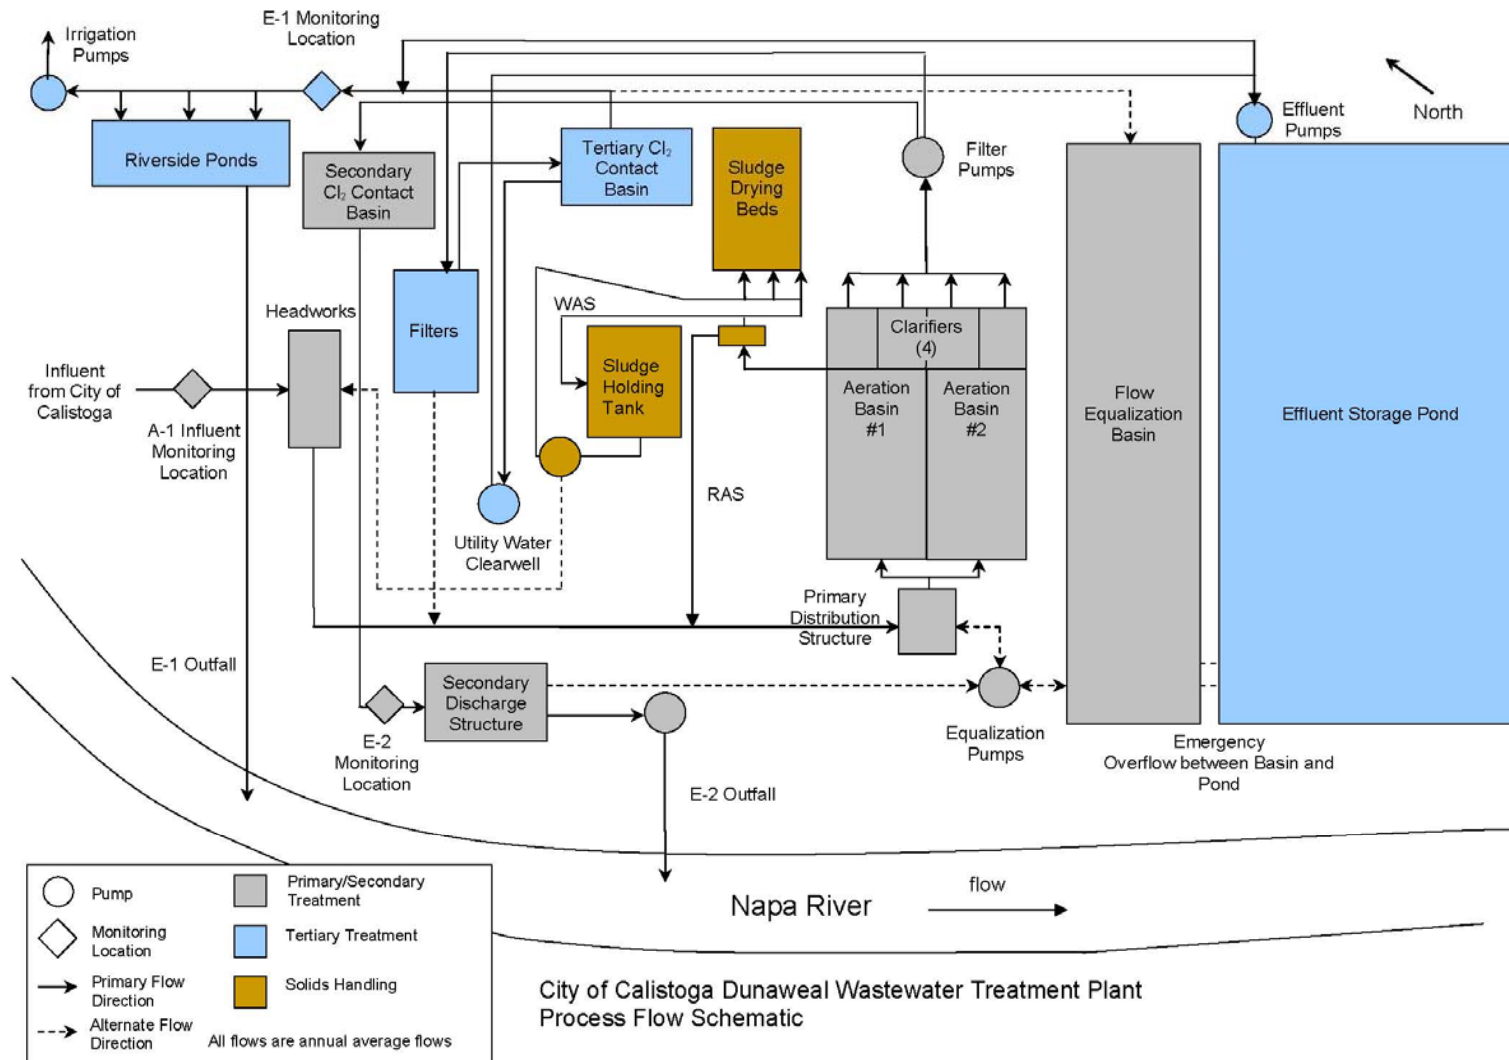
Irrigation Pumps

E-1 Monitoring Location

Effluent Pumps

North

Riverside Ponds

Secondary $Cl_2$ Contact Basin

Tertiary $Cl_2$ Contact Basin

Sludge Drying Beds

Filter Pumps

Headworks

Filters

WAS

Clarifiers (4)

Influent from City of Calistoga

A-1 Influent Monitoring Location

Sludge Holding Tank

Aeration Basin #1

Aeration Basin #2

Flow Equalization Basin

Effluent Storage Pond

RAS

Utility Water Clearwell

Primary Distribution Structure

E-1 Outfall

Secondary Discharge Structure

E-2 Monitoring Location

Equalization Pumps

Emergency Overflow between Basin and Pond

E-2 Outfall

flow

Napa River

Pump

Monitoring Location

Primary Flow Direction

Alternate Flow Direction

Primary/Secondary Treatment

Tertiary Treatment

Solids Handling

All flows are annual average flows

City of Calistoga Dunaweal Wastewater Treatment Plant
Process Flow Schematic